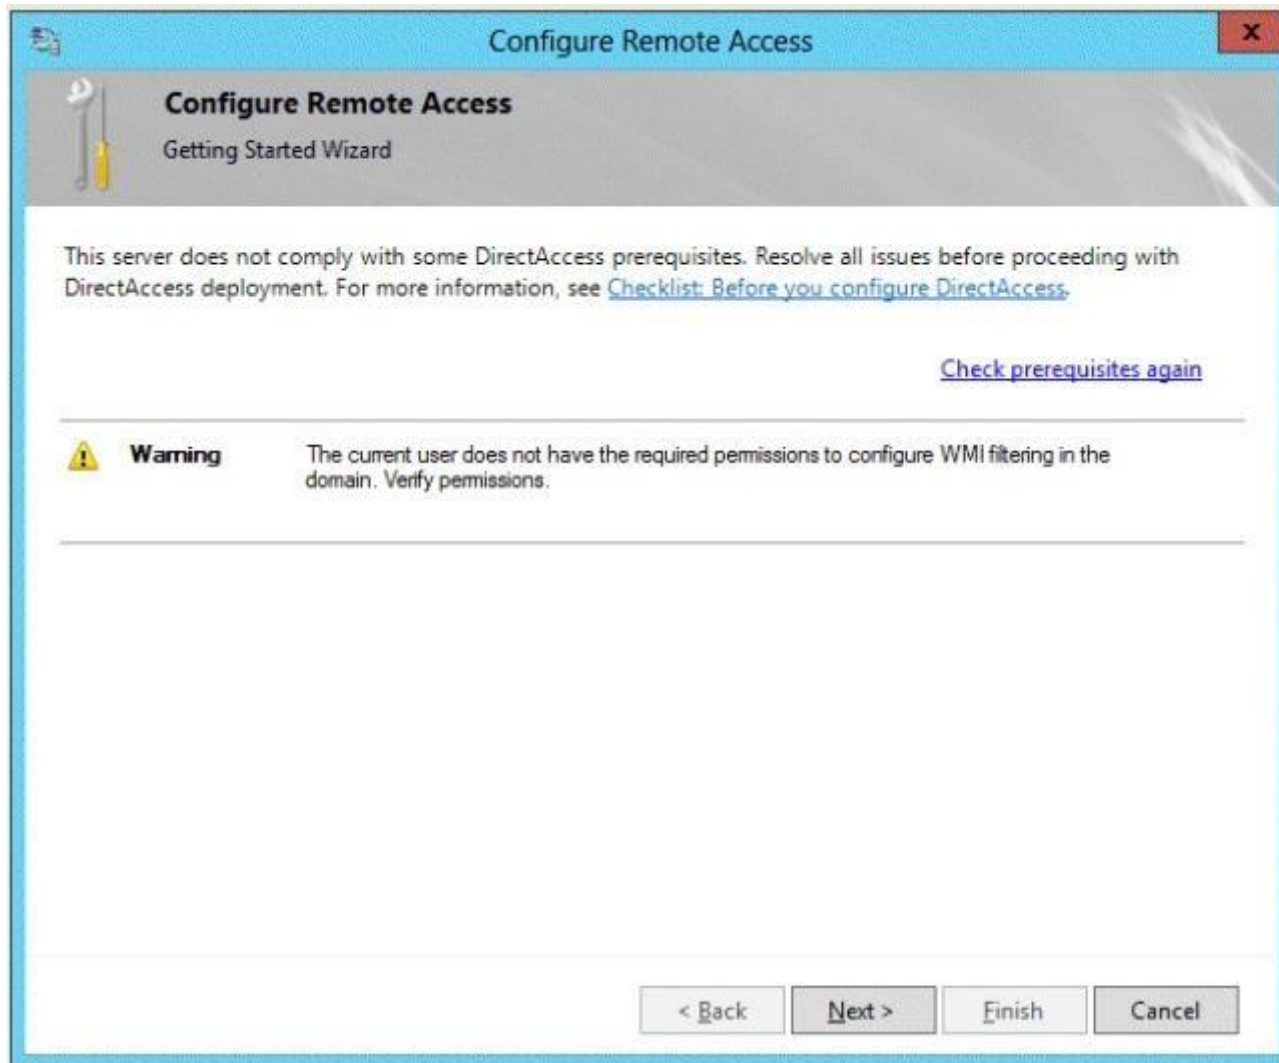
Configure Remote Access

Configure Remote Access

Getting Started Wizard

This server does not comply with some DirectAccess prerequisites. Resolve all issues before proceeding with DirectAccess deployment. For more information, see Checklist: Before you configure DirectAccess.

Check prerequisites again

Warning

The current user does not have the required permissions to configure WMI filtering in the domain. Verify permissions.

< Back

Next >

Finish

Cancel